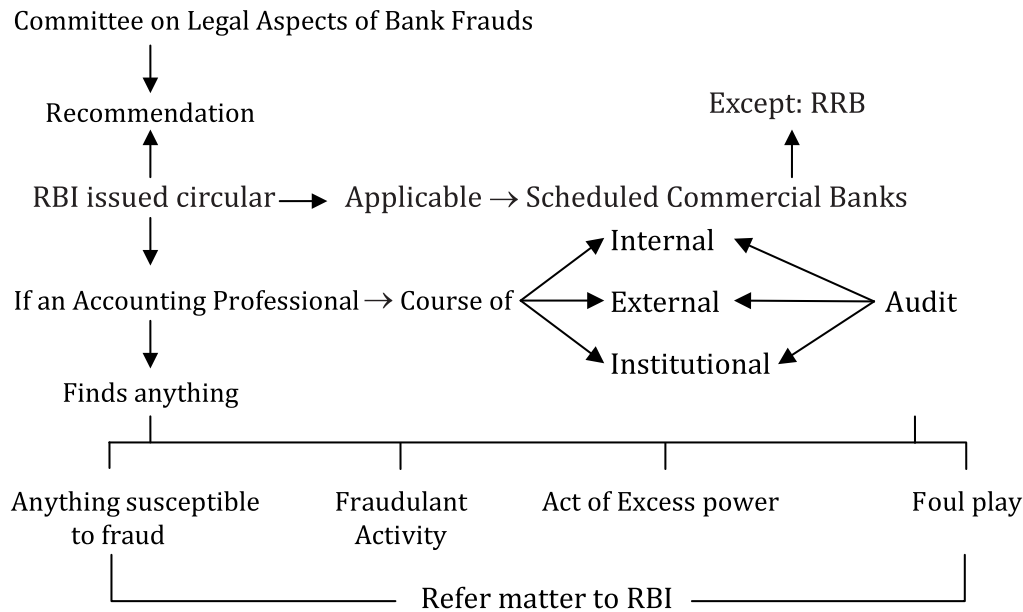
Committee on Legal Aspects of Bank Frauds

Recommendation

Except: RRB

RBI issued circular → Applicable → Scheduled Commercial Banks

Internal

If an Accounting Professional → Course of External Audit

Institutional

Finds anything

Anything susceptible to fraud

Fraudulant Activity

Act of Excess power

Foul play

Refer matter to RBI